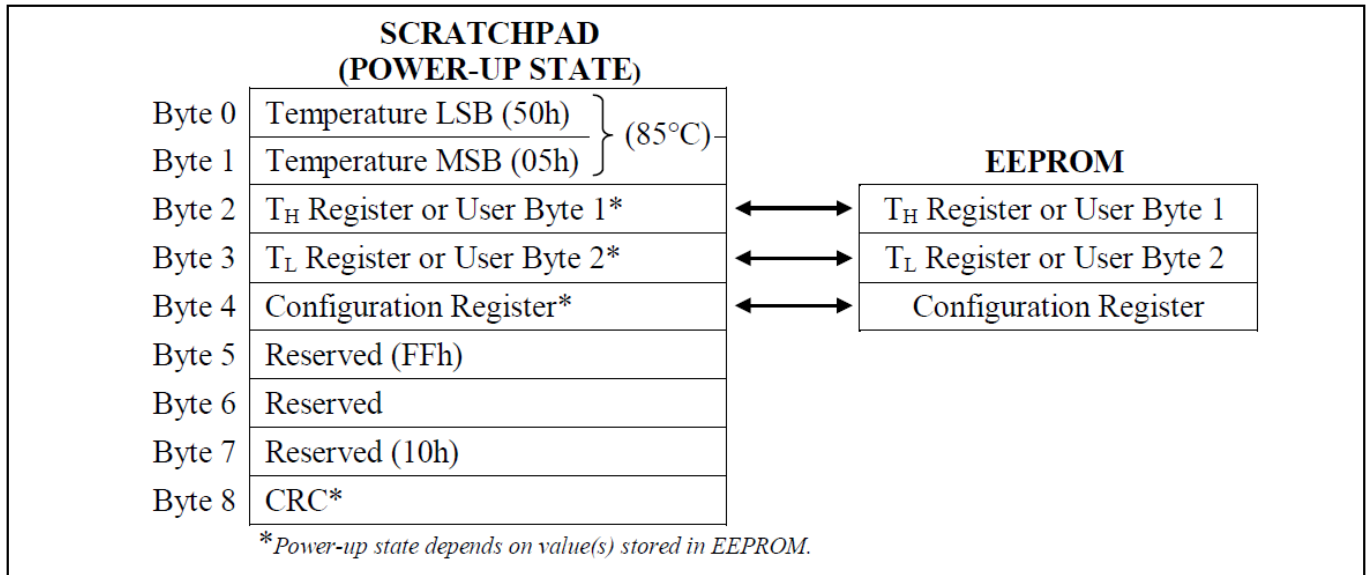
SCRATCHPAD
(POWER-UP STATE)

| | SCRATCHPAD | | EEPROM |
|---|---|---|---|
| Byte 0 | Temperature LSB (50h) | (85°C) | |
| Byte 1 | Temperature MSB (05h) | | |
| Byte 2 | $T_H$ Register or User Byte 1* | ↔ | $T_H$ Register or User Byte 1 |
| Byte 3 | $T_L$ Register or User Byte 2* | ↔ | $T_L$ Register or User Byte 2 |
| Byte 4 | Configuration Register* | ↔ | Configuration Register |
| Byte 5 | Reserved (FFh) | | |
| Byte 6 | Reserved | | |
| Byte 7 | Reserved (10h) | | |
| Byte 8 | CRC* | | |

*Power-up state depends on value(s) stored in EEPROM.